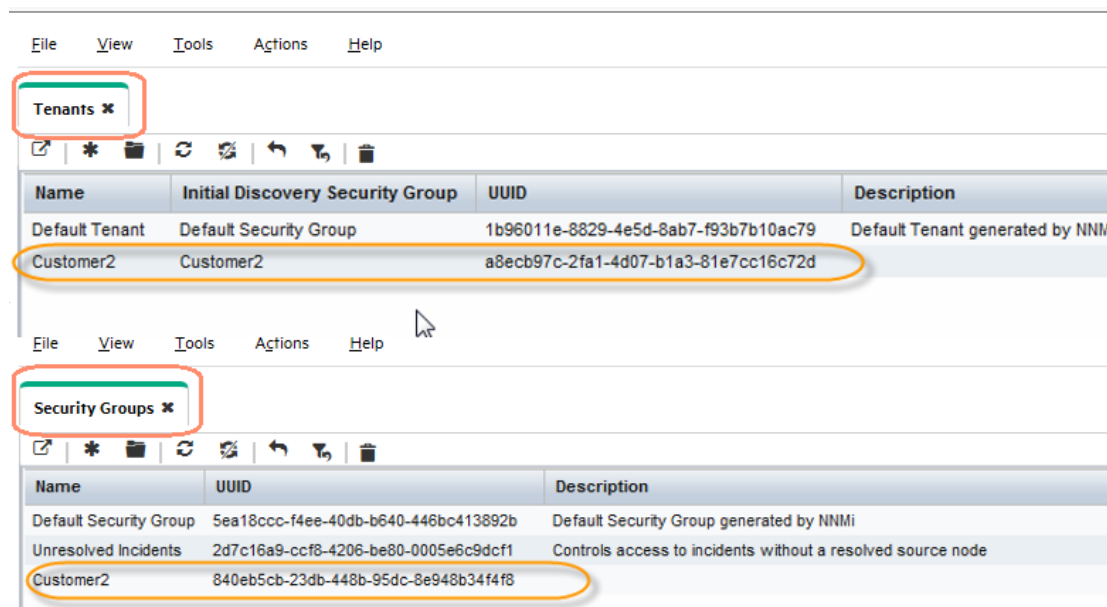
File View Tools Actions Help

Tenants ✖

| Name | Initial Discovery Security Group | UUID | Description |
|---|---|---|---|
| Default Tenant | Default Security Group | 1b96011e-8829-4e5d-8ab7-f93b7b10ac79 | Default Tenant generated by NNM |
| Customer2 | Customer2 | a8ecb97c-2fa1-4d07-b1a3-81e7cc16c72d | |

File View Tools Actions Help

Security Groups ✖

| Name | UUID | Description |
|---|---|---|
| Default Security Group | 5ea18ccc-f4ee-40db-b640-446bc413892b | Default Security Group generated by NNMi |
| Unresolved Incidents | 2d7c16a9-ccf8-4206-be80-0005e6c9dcf1 | Controls access to incidents without a resolved source node |
| Customer2 | 840eb5cb-23db-448b-95dc-8e948b34f4f8 | |